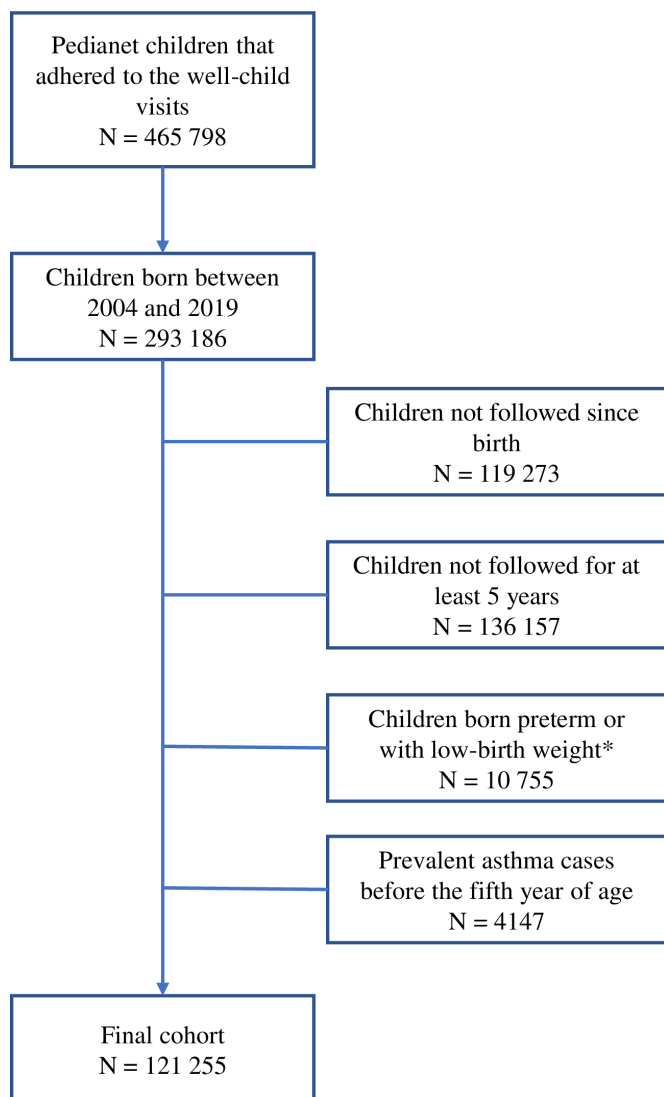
Pedianet children that adhered to the well-child visits
N = 465 798

Children born between 2004 and 2019
N = 293 186

Children not followed since birth
N = 119 273

Children not followed for at least 5 years
N = 136 157

Children born preterm or with low-birth weight*
N = 10 755

Prevalent asthma cases before the fifth year of age
N = 4147

Final cohort
N = 121 255